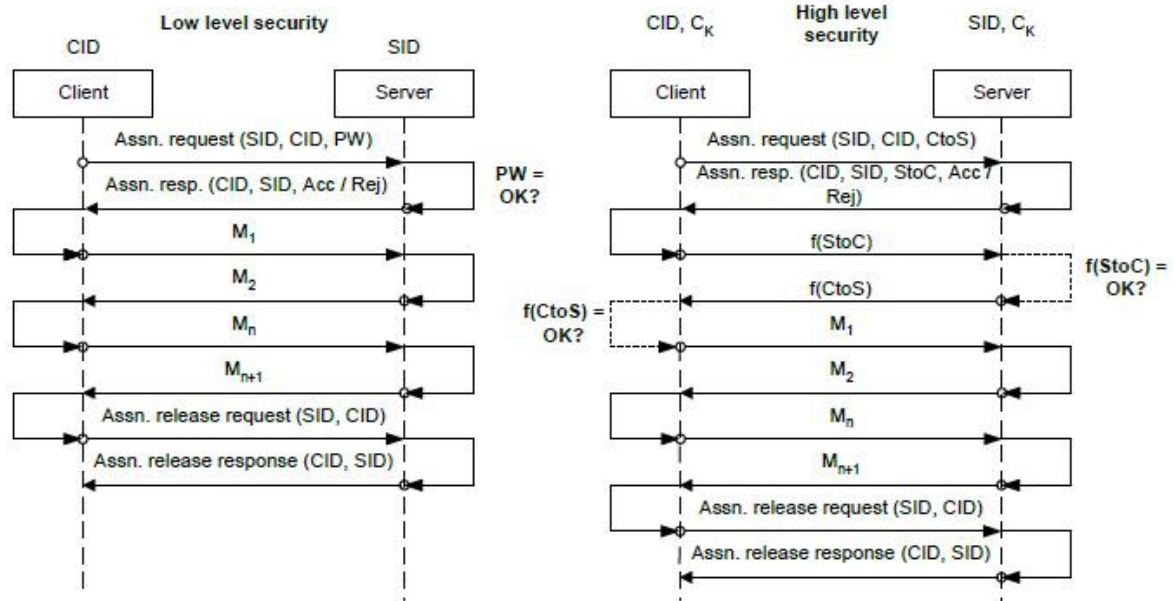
Low level security

CID

SID

Client

Server

Assn. request (SID, CID, PW)

PW = OK?

Assn. resp. (CID, SID, Acc / Rej)

$M_1$

$M_2$

$M_n$

$M_{n+1}$

Assn. release request (SID, CID)

Assn. release response (CID, SID)

CID, $C_K$

High level security

SID, $C_K$

Client

Server

Assn. request (SID, CID, CtoS)

Assn. resp. (CID, SID, StoC, Acc / Rej)

f(StoC)

f(StoC) = OK?

f(CtoS)

f(CtoS) = OK?

$M_1$

$M_2$

$M_n$

$M_{n+1}$

Assn. release request (SID, CID)

Assn. release response (CID, SID)